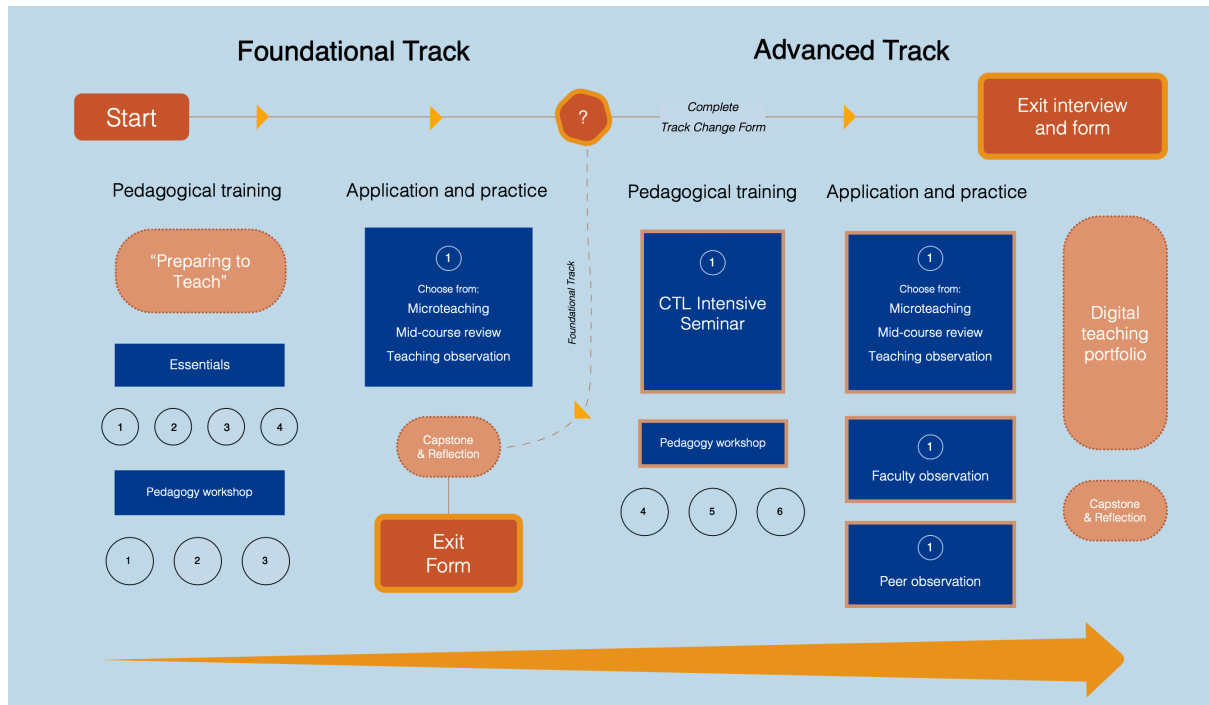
Foundational Track

Advanced Track

Start

?

Complete Track Change Form

Exit interview and form

Pedagogical training

Application and practice

Pedagogical training

Application and practice

"Preparing to Teach"

1

Choose from:

Microteaching

Mid-course review

Teaching observation

Foundational Track

1

CTL Intensive Seminar

1

Choose from:

Microteaching

Mid-course review

Teaching observation

Digital teaching portfolio

Essentials

1 2 3 4

Capstone & Reflection

Pedagogy workshop

4 5 6

1

Faculty observation

Capstone & Reflection

Pedagogy workshop

1 2 3

Exit Form

1

Peer observation